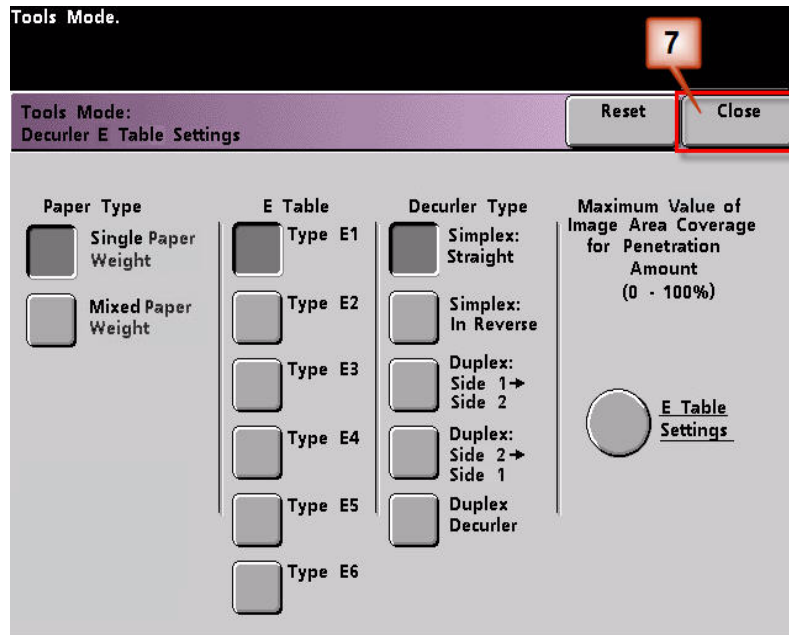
Tools Mode.

7

Tools Mode:
Decurler E Table Settings

Reset

Close

Paper Type

Single Paper Weight

Mixed Paper Weight

E Table

Type E1

Type E2

Type E3

Type E4

Type E5

Type E6

Decurler Type

Simplex: Straight

Simplex: In Reverse

Duplex: Side 1→ Side 2

Duplex: Side 2→ Side 1

Duplex Decurler

Maximum Value of Image Area Coverage for Penetration Amount (0 - 100%)

E Table Settings